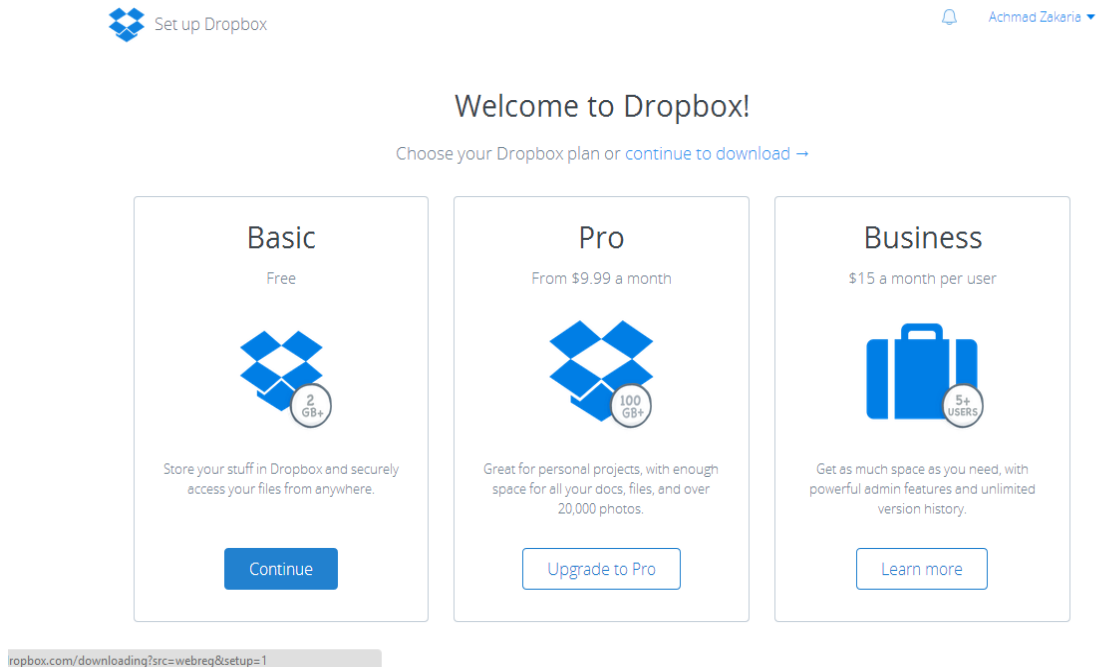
Set up Dropbox

Achmad Zakaria

Welcome to Dropbox!

Choose your Dropbox plan or continue to download →

Basic

Free

2 GB+

Store your stuff in Dropbox and securely access your files from anywhere.

Continue

Pro

From $9.99 a month

100 GB+

Great for personal projects, with enough space for all your docs, files, and over 20,000 photos.

Upgrade to Pro

Business

$15 a month per user

5+ USERS

Get as much space as you need, with powerful admin features and unlimited version history.

Learn more

ropbox.com/downloading?src=webreg&setup=1